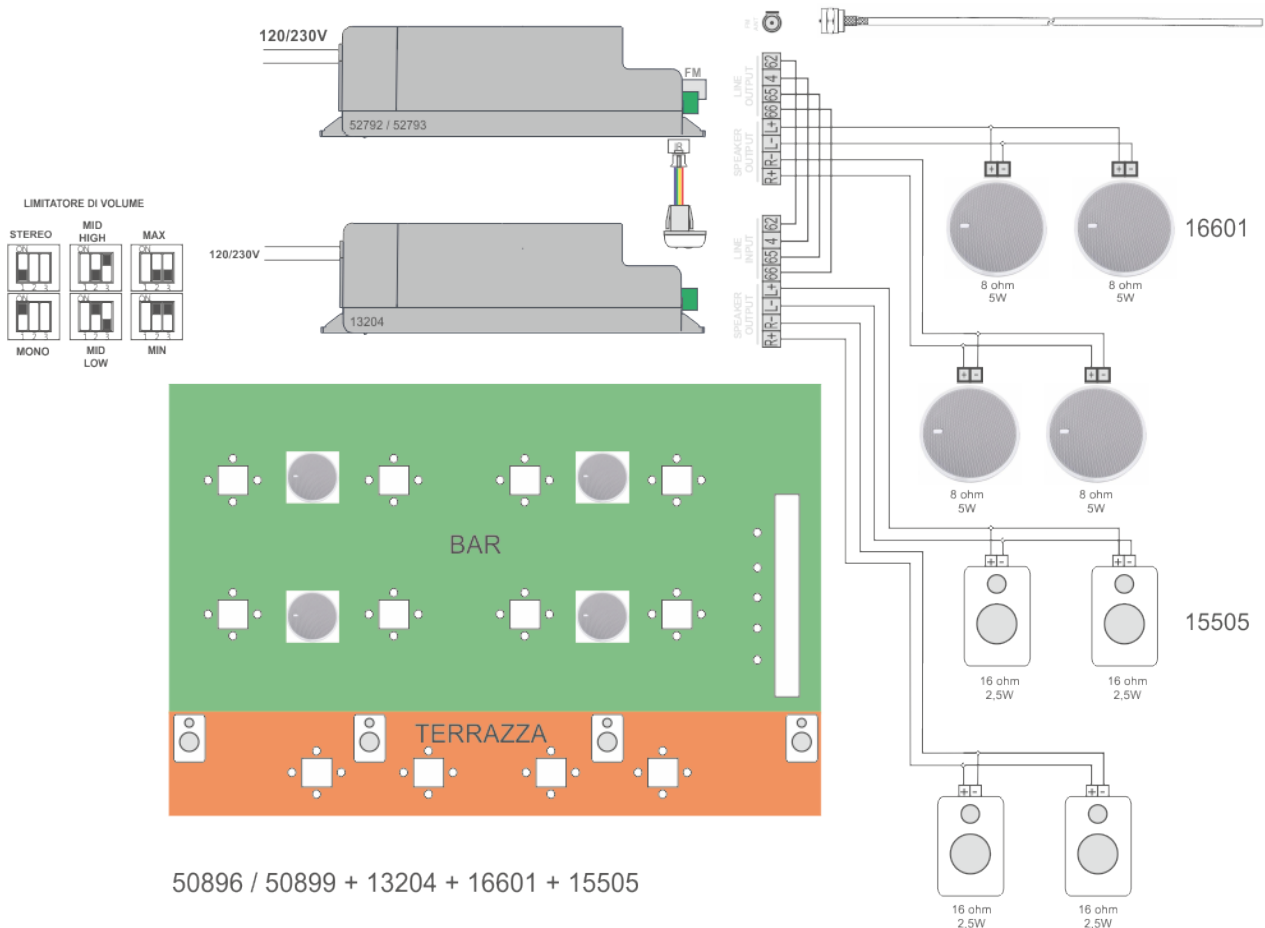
120/230V

FM

52792 / 52793

LINE OUTPUT 62 4 65 66

SPEAKER OUTPUT L+ L- R- R+

+ -

+ -

16601

8 ohm
5W

8 ohm
5W

LIMITATORE DI VOLUME

STEREO

MID HIGH

MAX

ON 1 2 3

ON 1 2 3

ON 1 2 3

ON 1 2 3

ON 1 2 3

ON 1 2 3

MONO

MID LOW

MIN

120/230V

13204

LINE INPUT 62 4 65 66

SPEAKER OUTPUT L+ L- R- R+

+ -

+ -

8 ohm
5W

8 ohm
5W

BAR

+ -

+ -

15505

16 ohm
2,5W

16 ohm
2,5W

TERRAZZA

+ -

+ -

16 ohm
2,5W

16 ohm
2,5W

50896 / 50899 + 13204 + 16601 + 15505